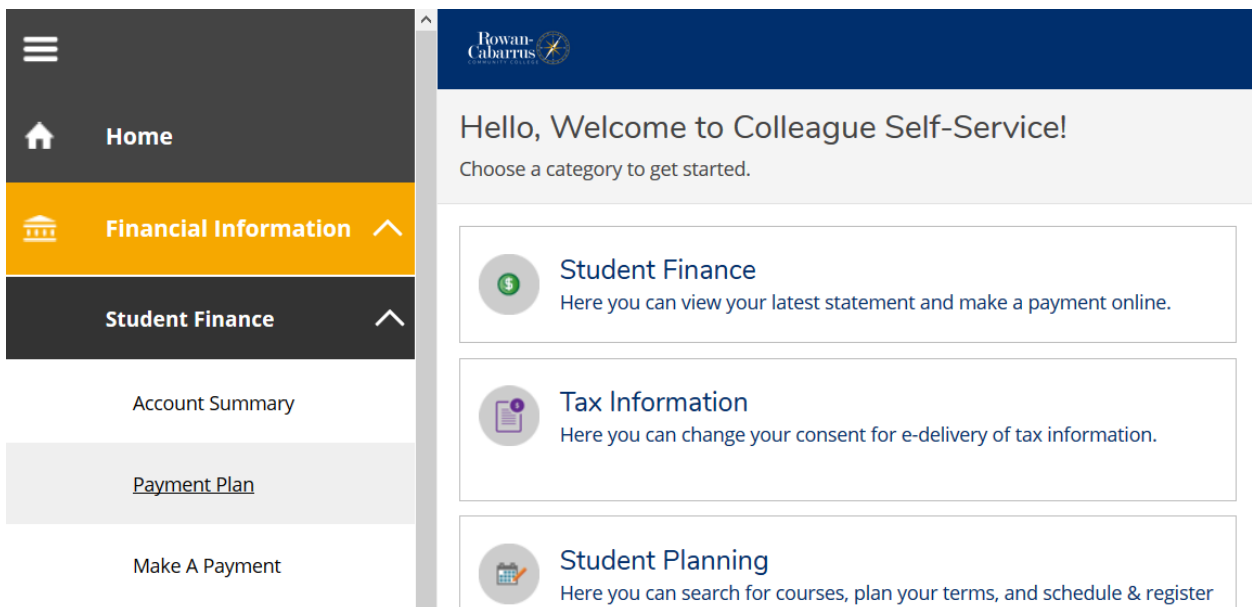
Home

Financial Information

Student Finance

Account Summary

Payment Plan

Make A Payment

Rowan-Cabarrus COMMUNITY COLLEGE

Hello, Welcome to Colleague Self-Service!

Choose a category to get started.

Student Finance
Here you can view your latest statement and make a payment online.

Tax Information
Here you can change your consent for e-delivery of tax information.

Student Planning
Here you can search for courses, plan your terms, and schedule & register